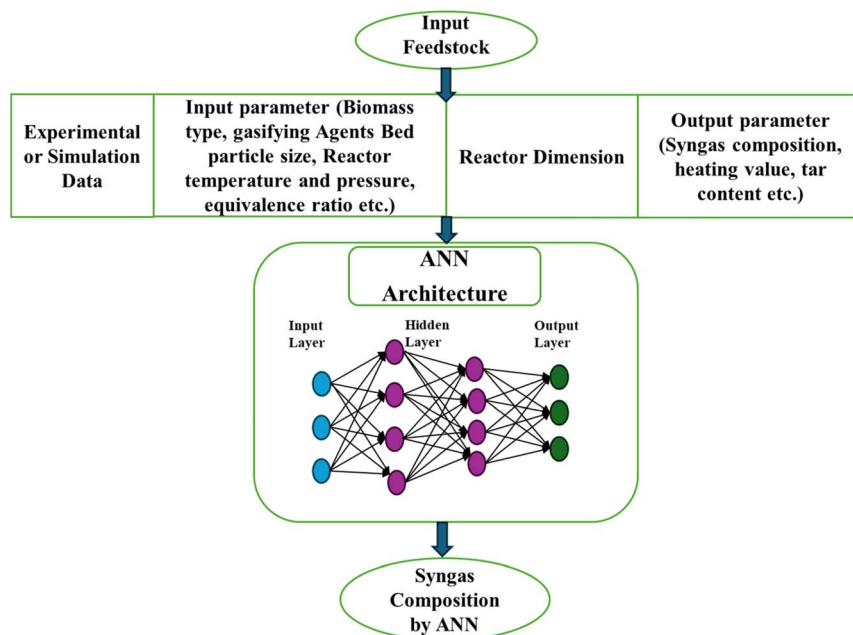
Input Feedstock

Experimental or Simulation Data

Input parameter (Biomass type, gasifying Agents Bed particle size, Reactor temperature and pressure, equivalence ratio etc.)

Reactor Dimension

Output parameter (Syngas composition, heating value, tar content etc.)

ANN Architecture

Input Layer

Hidden Layer

Output Layer

Syngas Composition by ANN